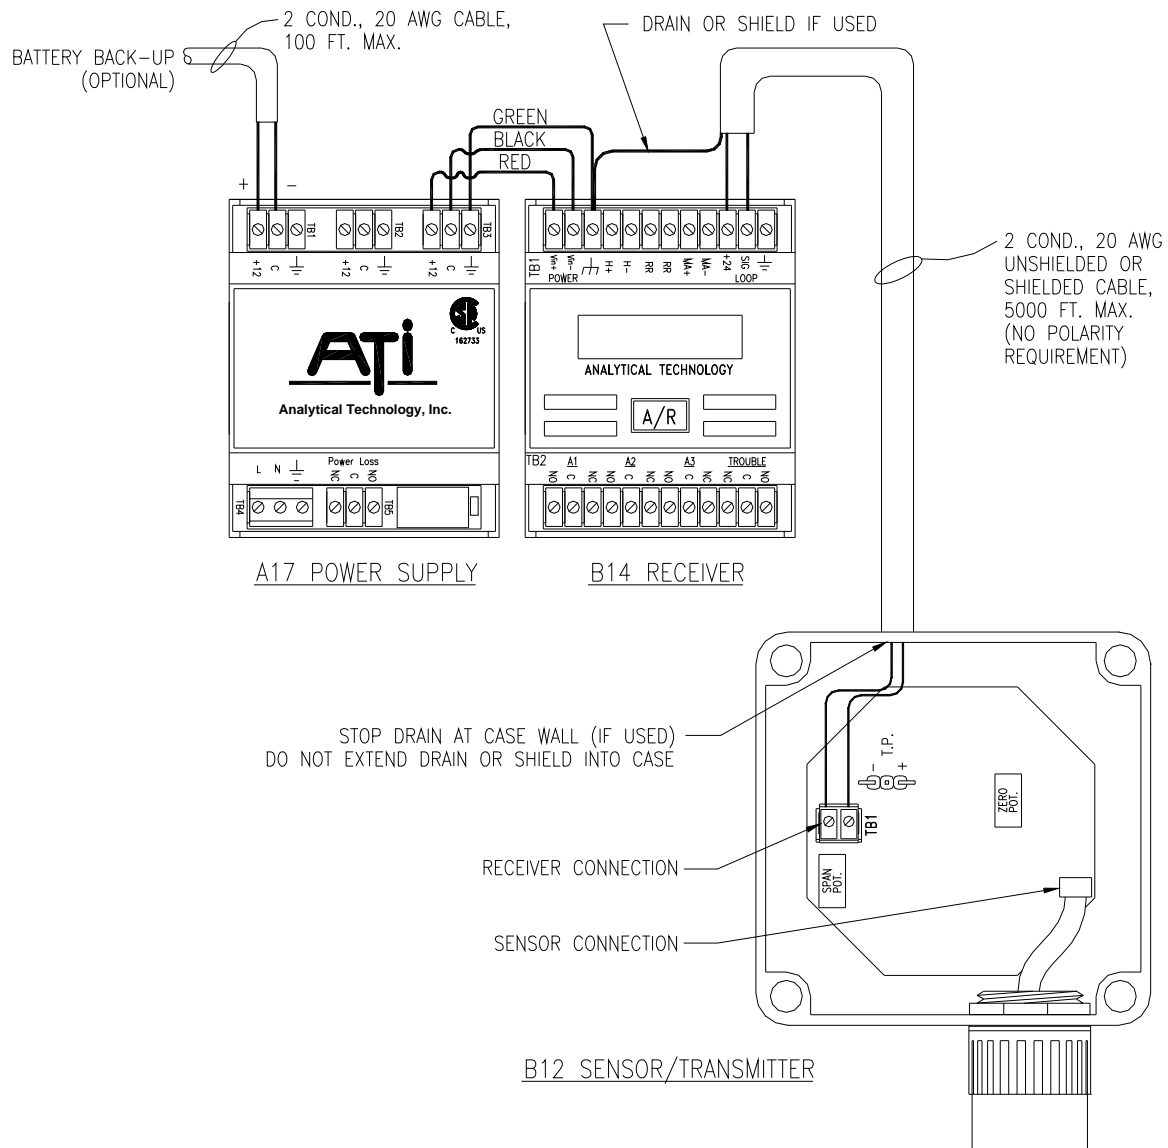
2 COND., 20 AWG CABLE, 100 FT. MAX.

BATTERY BACK-UP (OPTIONAL)

DRAIN OR SHIELD IF USED

GREEN

BLACK

RED

+ −

TB1 TB2 TB3

+12 C $\perp$ +12 C $\perp$ +12 C $\perp$

TB1 Vin+ Vin− $\perp$ H+ H− RR RR MA+ MA− +24 SIG $\perp$

POWER LOOP

2 COND., 20 AWG UNSHIELDED OR SHIELDED CABLE, 5000 FT. MAX. (NO POLARITY REQUIREMENT)

C US 162733

ATi

Analytical Technology, Inc.

ANALYTICAL TECHNOLOGY

A/R

L N $\perp$

Power Loss

NC C NO

TB4 TB5

TB2 A1 A2 A3 TROUBLE

NO C NC NO C NC NO C NC NC C NO

A17 POWER SUPPLY

B14 RECEIVER

STOP DRAIN AT CASE WALL (IF USED)
DO NOT EXTEND DRAIN OR SHIELD INTO CASE

T.P.
− +

ZERO POT.

TB1

RECEIVER CONNECTION

SPAN POT.

SENSOR CONNECTION

B12 SENSOR/TRANSMITTER